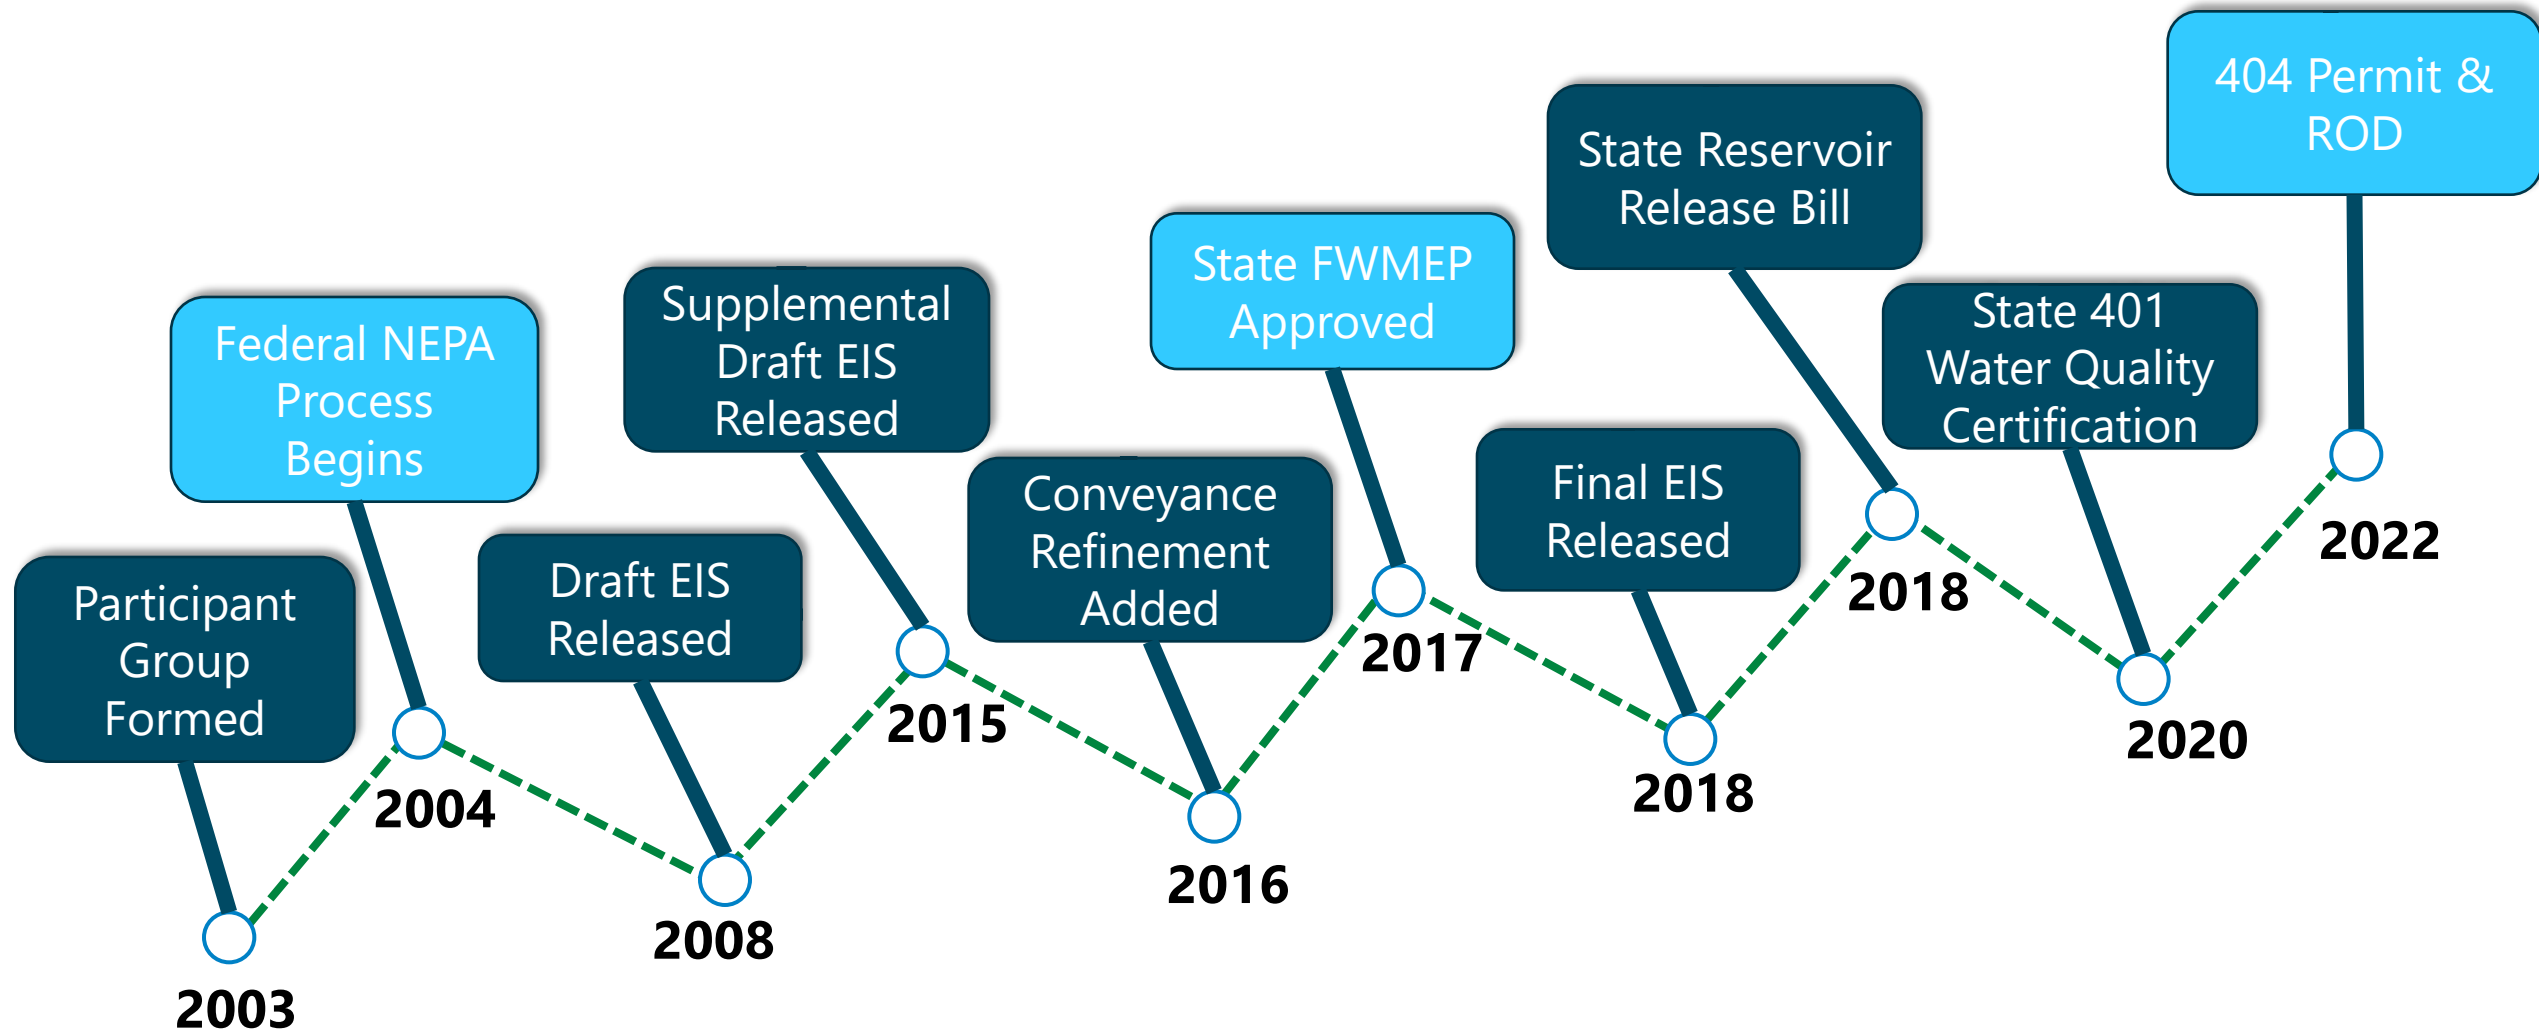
Participant Group Formed

2003

Federal NEPA Process Begins

2004

Draft EIS Released

2008

Supplemental Draft EIS Released

2015

Conveyance Refinement Added

2016

State FWMEP Approved

2017

Final EIS Released

2018

State Reservoir Release Bill

2018

State 401 Water Quality Certification

2020

404 Permit & ROD

2022